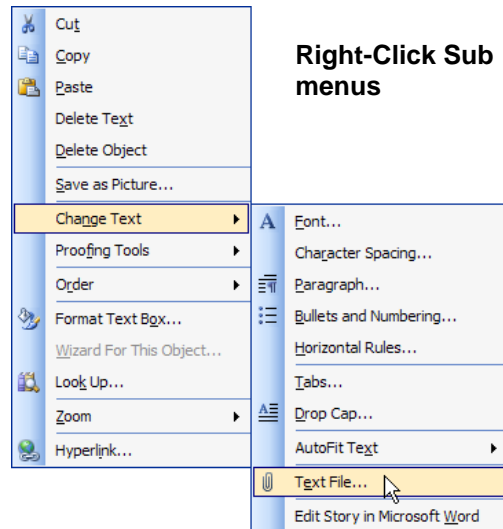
Right-Click Sub menus

Cut
Copy
Paste
Delete Text
Delete Object
Save as Picture...
Change Text
Proofing Tools
Order
Format Text Box...
Wizard For This Object...
Look Up...
Zoom
Hyperlink...

Font...
Character Spacing...
Paragraph...
Bullets and Numbering...
Horizontal Rules...
Tabs...
Drop Cap...
AutoFit Text
Text File...
Edit Story in Microsoft Word